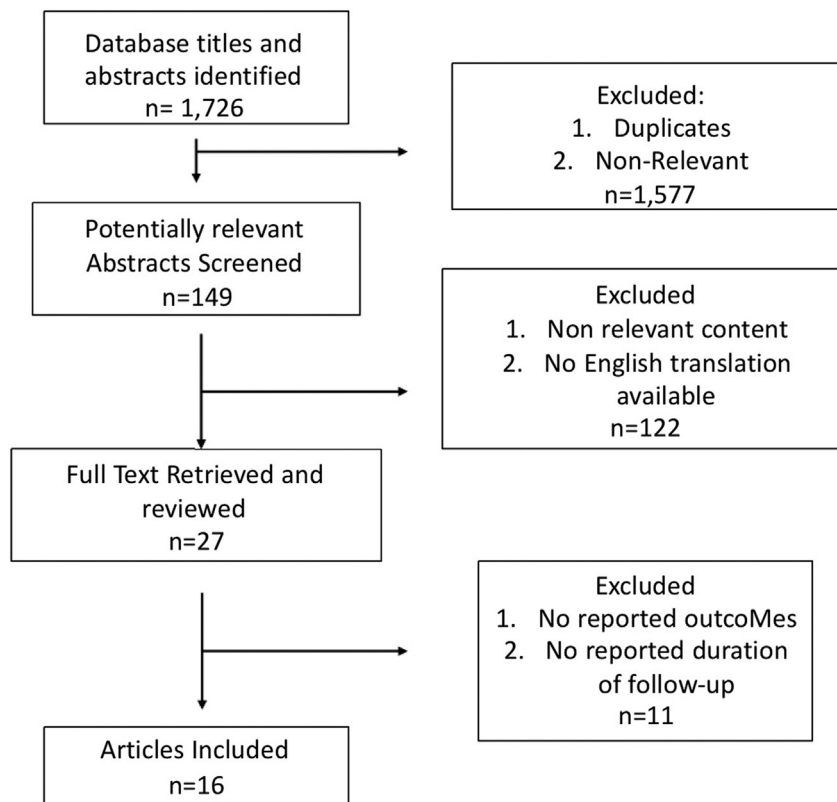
Database titles and abstracts identified
n= 1,726

Excluded:
1. Duplicates
2. Non-Relevant
n=1,577

Potentially relevant Abstracts Screened
n=149

Excluded
1. Non relevant content
2. No English translation available
n=122

Full Text Retrieved and reviewed
n=27

Excluded
1. No reported outcoMes
2. No reported duration of follow-up
n=11

Articles Included
n=16